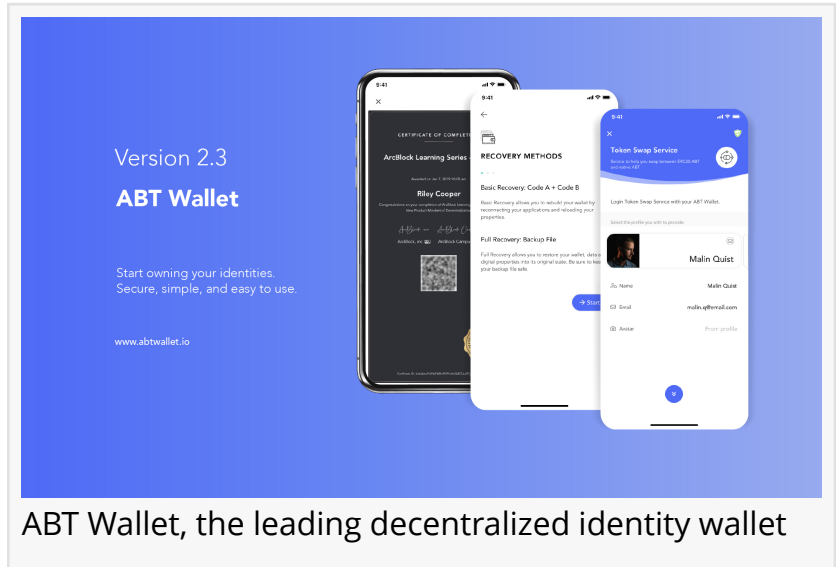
Version 2.3

ABT Wallet

Start owning your identities.
Secure, simple, and easy to use.

www.abtwallet.io

9:41

CERTIFICATE OF COMPLETI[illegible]

ArcBlock Learning Series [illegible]

Riley Cooper

9:41

RECOVERY METHODS

Basic Recovery: Code A + Code B

Basic Recovery allows you to rebuild your wallet by reconnecting your applications and reloading your properties.

Full Recovery: Backup File

Full Recovery allows you to restore your wallet, data and digital properties into its original state. Be sure to keep your backup file safe.

Start

9:41

Token Swap Service

Login Token Swap Service with your ABT Wallet.

Select the profile you wish to provide

Malin Quist

Name Malin Quist

Email malin.q@email.com

Avatar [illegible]

ABT Wallet, the leading decentralized identity wallet